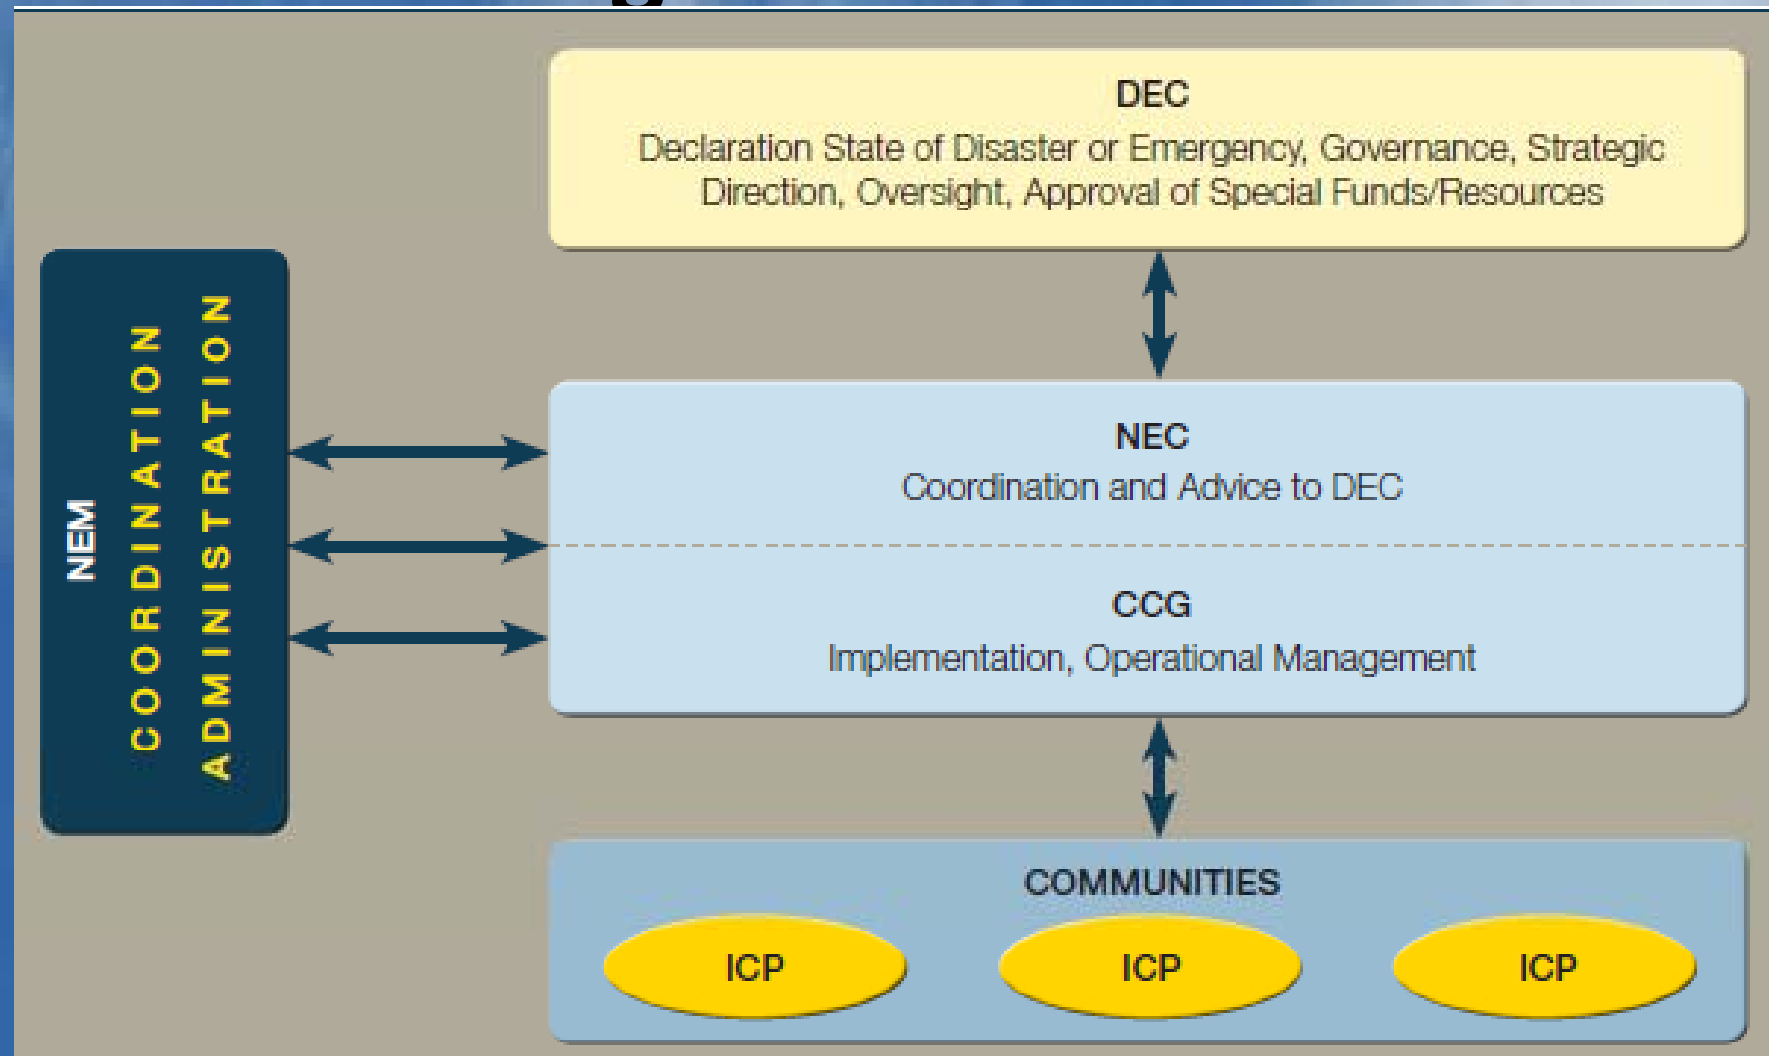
NEM
COORDINATION
ADMINISTRATION

DEC
Declaration State of Disaster or Emergency, Governance, Strategic Direction, Oversight, Approval of Special Funds/Resources

NEC
Coordination and Advice to DEC

CCG
Implementation, Operational Management

COMMUNITIES

ICP

ICP

ICP